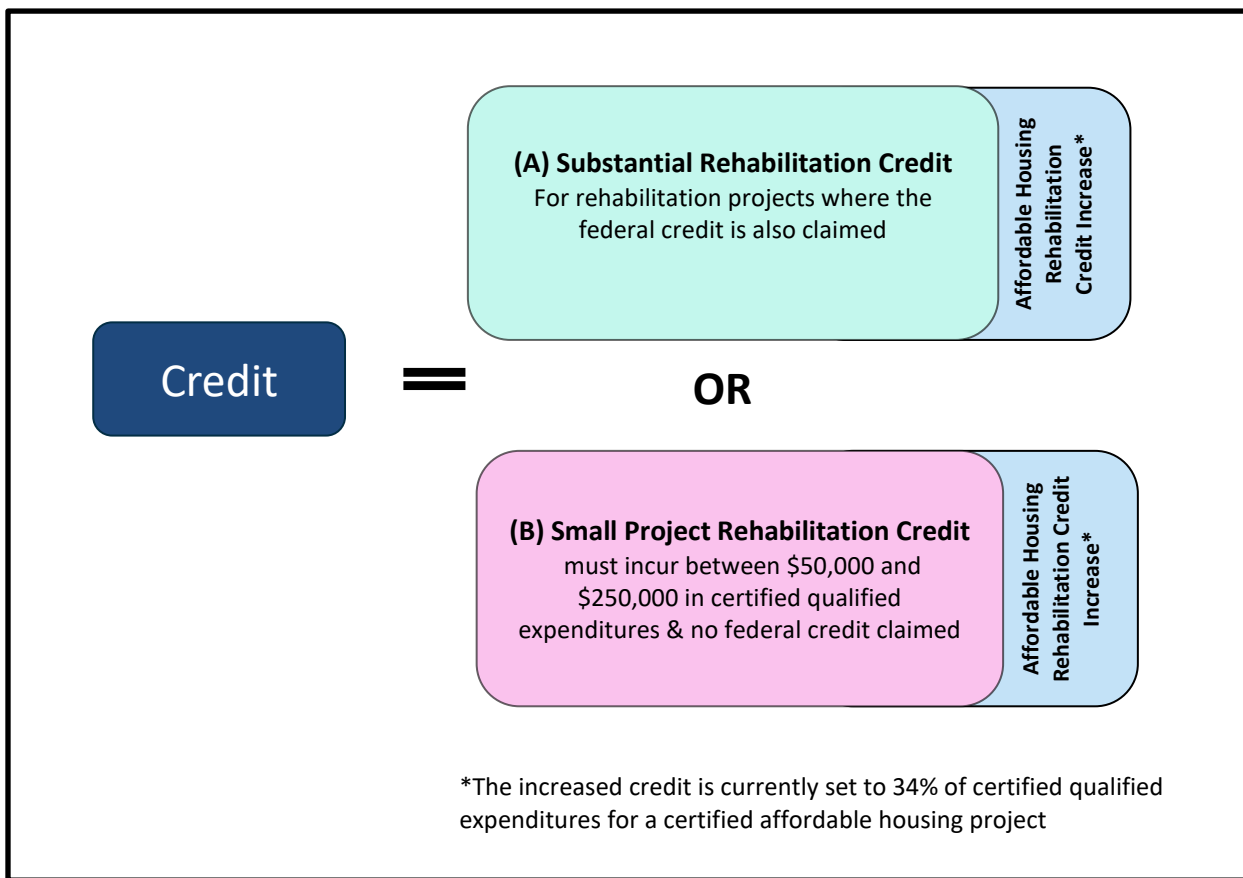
Credit =

(A) Substantial Rehabilitation Credit
For rehabilitation projects where the federal credit is also claimed

Affordable Housing Rehabilitation Credit Increase*

OR

(B) Small Project Rehabilitation Credit
must incur between \$50,000 and \$250,000 in certified qualified expenditures & no federal credit claimed

Affordable Housing Rehabilitation Credit Increase*

*The increased credit is currently set to 34% of certified qualified expenditures for a certified affordable housing project